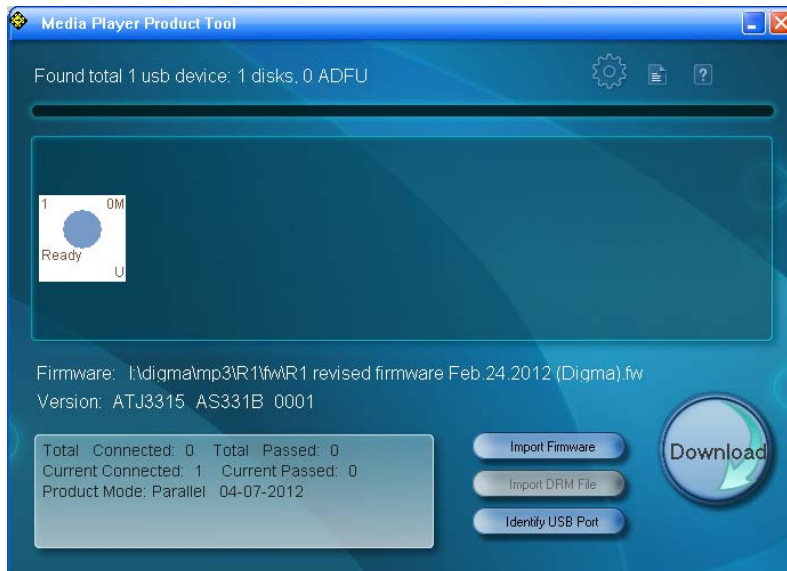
Media Player Product Tool

Found total 1 usb device: 1 disks, 0 ADFU

?

1 0M
Ready
U

Firmware: I:\digma\mp3\R1\fw\R1 revised firmware Feb.24.2012 (Digma).fw
Version: ATJ3315 AS331B 0001

Total Connected: 0 Total Passed: 0
Current Connected: 1 Current Passed: 0
Product Mode: Parallel 04-07-2012

Import Firmware
Import DRM File
Identify USB Port

Download